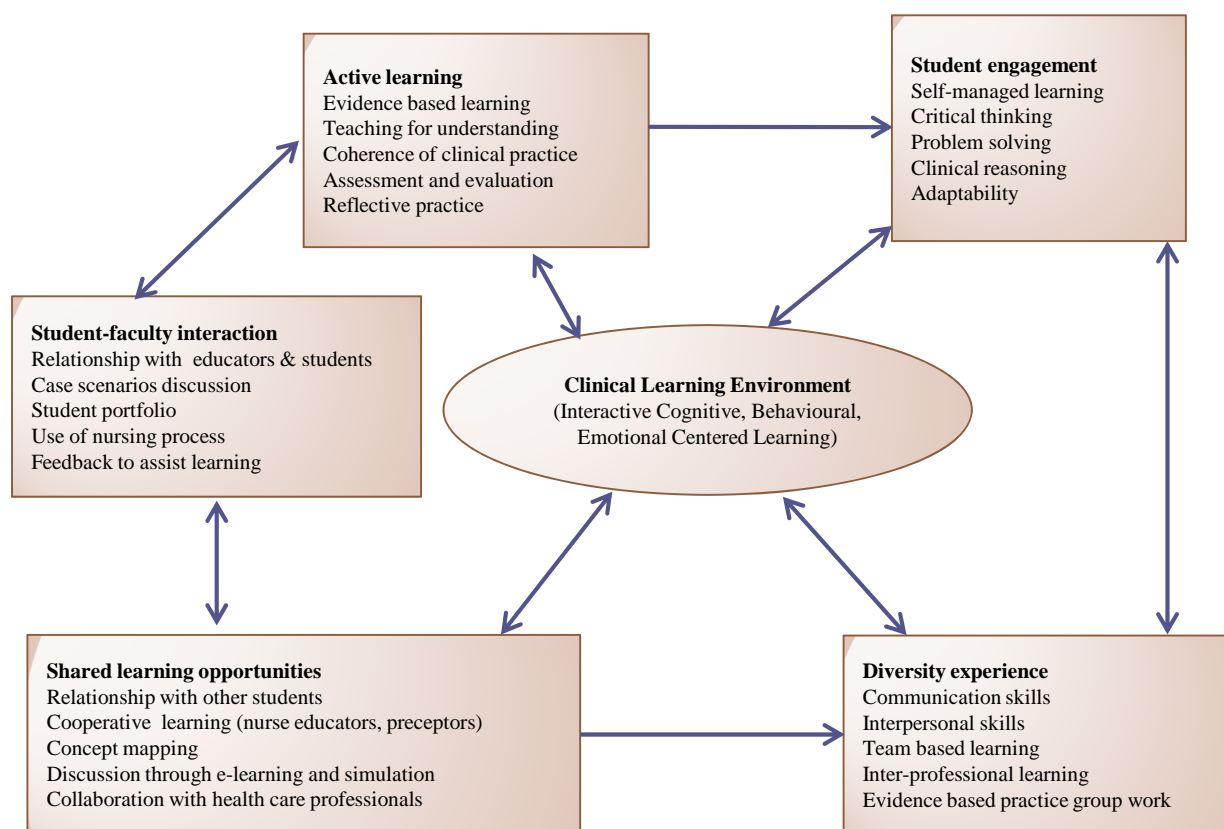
**Active learning**
Evidence based learning
Teaching for understanding
Coherence of clinical practice
Assessment and evaluation
Reflective practice

**Student engagement**
Self-managed learning
Critical thinking
Problem solving
Clinical reasoning
Adaptability

**Student-faculty interaction**
Relationship with educators & students
Case scenarios discussion
Student portfolio
Use of nursing process
Feedback to assist learning

**Clinical Learning Environment**
(Interactive Cognitive, Behavioural, Emotional Centered Learning)

**Shared learning opportunities**
Relationship with other students
Cooperative learning (nurse educators, preceptors)
Concept mapping
Discussion through e-learning and simulation
Collaboration with health care professionals

**Diversity experience**
Communication skills
Interpersonal skills
Team based learning
Inter-professional learning
Evidence based practice group work